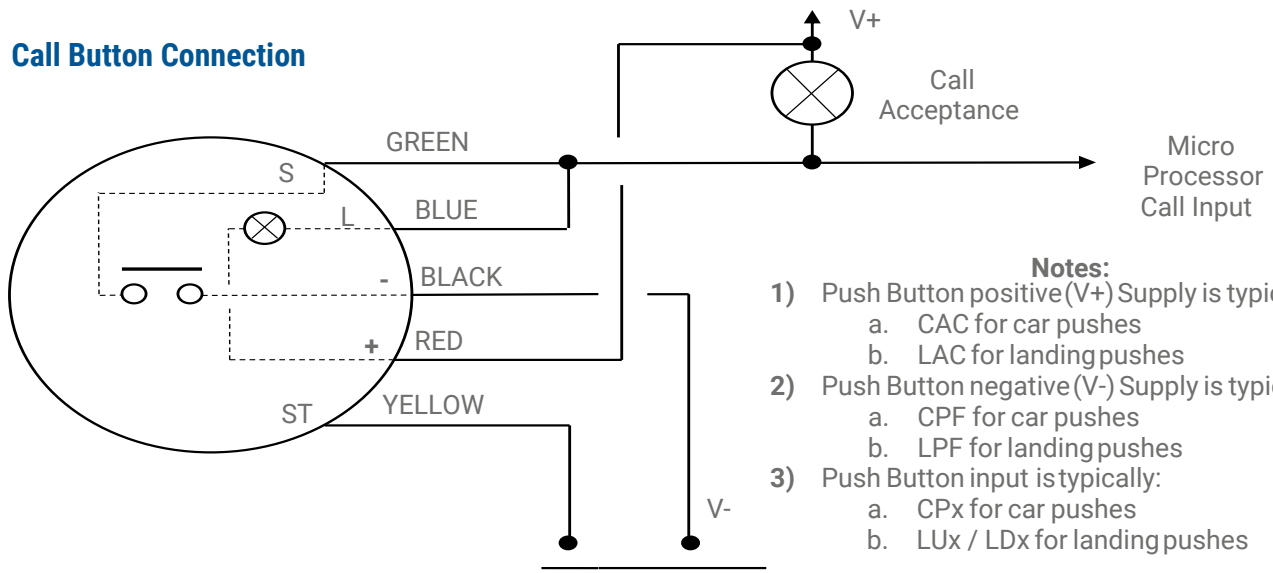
Call Button Connection

V+

Call Acceptance

Micro Processor Call Input

GREEN
S
BLUE
L
BLACK
-
RED
+
ST
YELLOW

V-

Notes:
1) Push Button positive (V+) Supply is typi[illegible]
a. CAC for car pushes
b. LAC for landing pushes
2) Push Button negative (V-) Supply is typi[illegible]
a. CPF for car pushes
b. LPF for landing pushes
3) Push Button input is typically:
a. CPx for car pushes
b. LUx / LDx for landing pushes